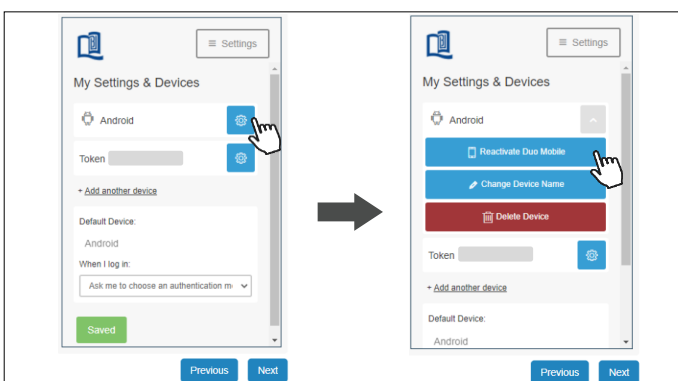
≡ Settings

My Settings & Devices

Android

Token

+ Add another device

Default Device:

Android

When I log in:

Ask me to choose an authentication m

Saved

Previous Next

≡ Settings

My Settings & Devices

Android

Reactivate Duo Mobile

Change Device Name

Delete Device

Token

+ Add another device

Default Device:

Android

Previous Next